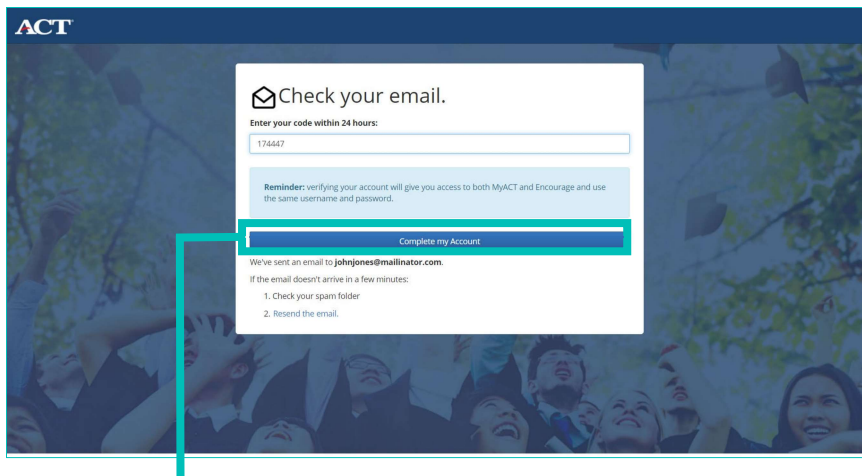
ACT®

Check your email.

Enter your code within 24 hours:

174447

Reminder: verifying your account will give you access to both MyACT and Encourage and use the same username and password.

Complete my Account

We've sent an email to johnjones@mailinator.com.

If the email doesn't arrive in a few minutes:

1. Check your spam folder
2. Resend the email.